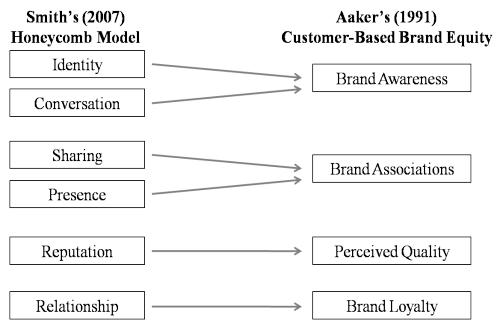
Smith's (2007)
Honeycomb Model

Aaker's (1991)
Customer-Based Brand Equity

Identity

Conversation

Brand Awareness

Sharing

Presence

Brand Associations

Reputation

Perceived Quality

Relationship

Brand Loyalty